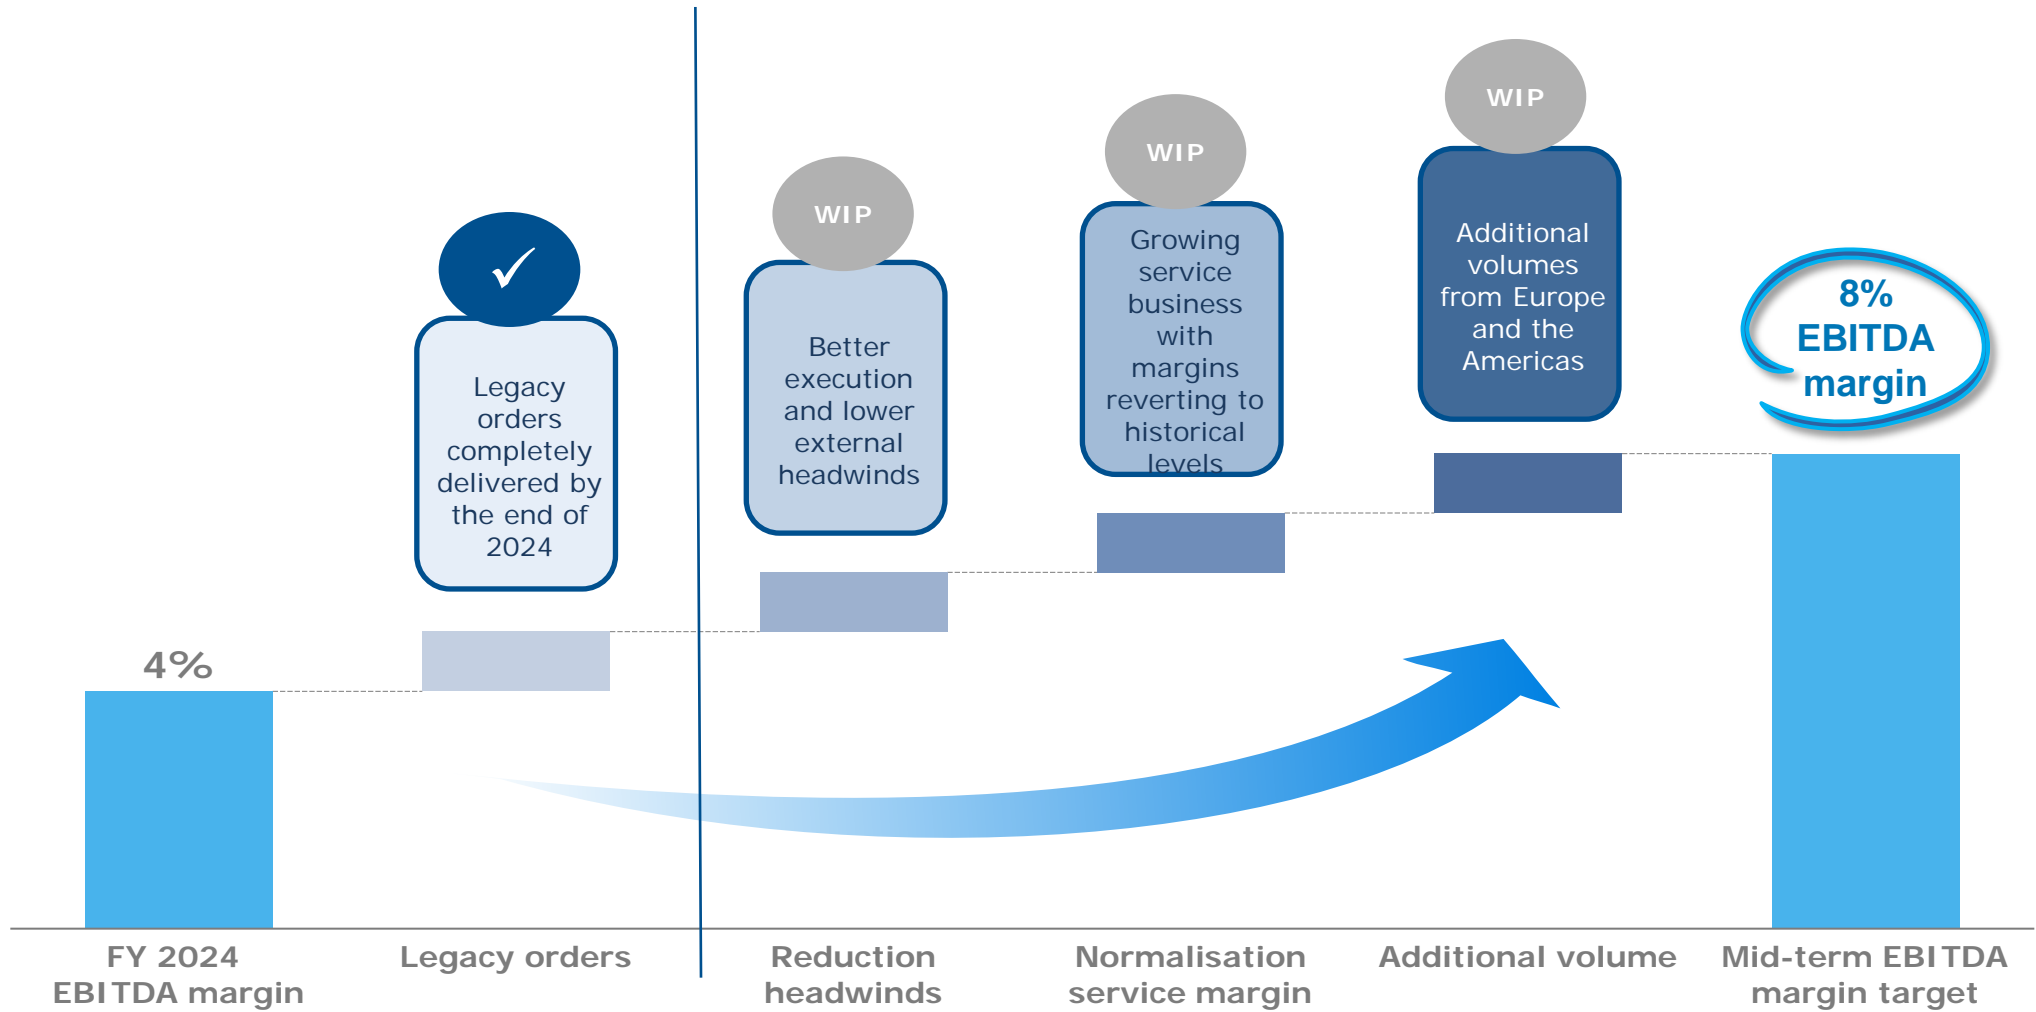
✓

Legacy orders completely delivered by the end of 2024

WIP

Better execution and lower external headwinds

WIP

Growing service business with margins reverting to historical levels

WIP

Additional volumes from Europe and the Americas

8% EBITDA margin

4%

FY 2024 EBITDA margin

Legacy orders

Reduction headwinds

Normalisation service margin

Additional volume

Mid-term EBITDA margin target